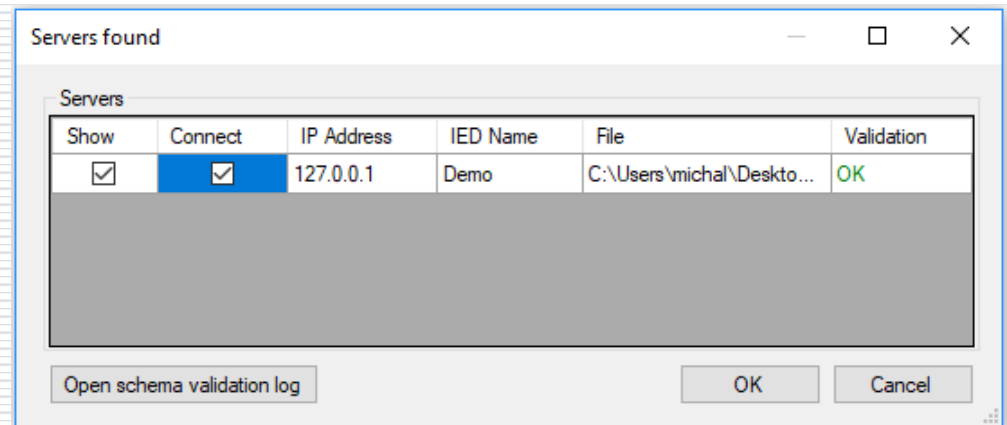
Servers found

Servers

| Show | Connect | IP Address | IED Name | File | Validation |
|---|---|---|---|---|---|
| ☑ | ☑ | 127.0.0.1 | Demo | C:\Users\michal\Deskto... | OK |

Open schema validation log

OK

Cancel